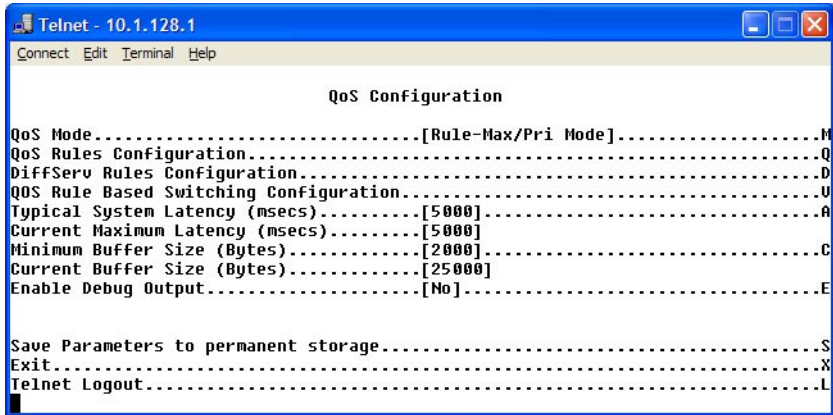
Telnet - 10.1.128.1

Connect Edit Terminal Help

QoS Configuration

QoS Mode.................................[Rule-Max/Pri Mode]......................M
QoS Rules Configuration.............................................................Q
DiffServ Rules Configuration........................................................D
QOS Rule Based Switching Configuration..............................................V
Typical System Latency (msecs)..........[5000].......................................A
Current Maximum Latency (msecs).........[5000]
Minimum Buffer Size (Bytes).............[2000].......................................C
Current Buffer Size (Bytes).............[25000]
Enable Debug Output.....................[No].........................................E

Save Parameters to permanent storage................................................S
Exit................................................................................X
Telnet Logout.......................................................................L